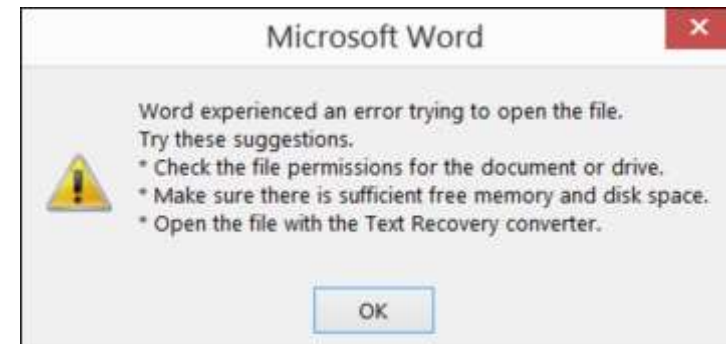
Microsoft Word

Word experienced an error trying to open the file.
Try these suggestions.
* Check the file permissions for the document or drive.
* Make sure there is sufficient free memory and disk space.
* Open the file with the Text Recovery converter.

OK